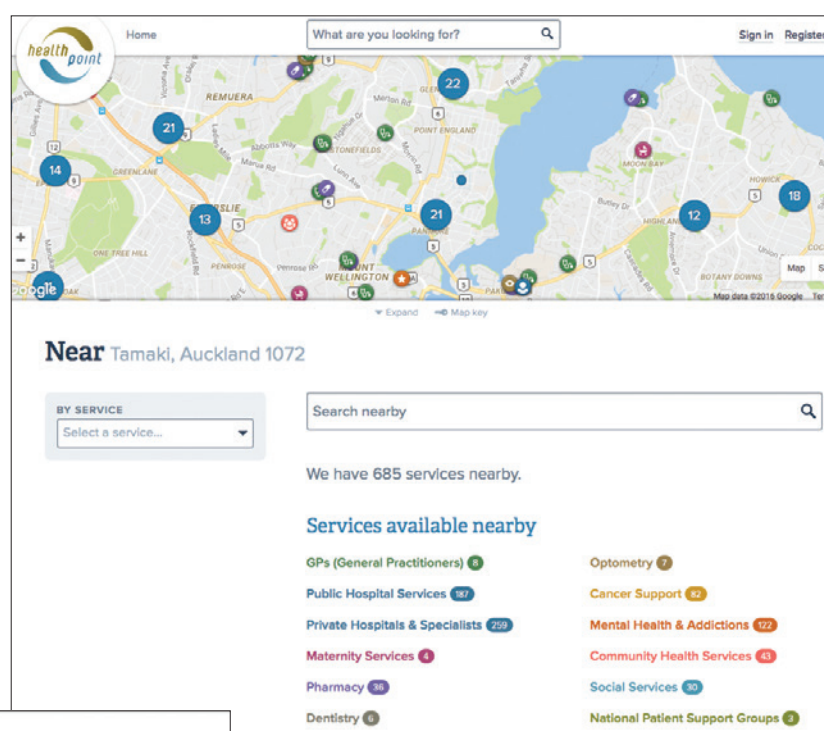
health point

Home

What are you looking for?

Sign in Register

REMUERA
POINT ENGLAND
STONEFIELDS
GREENLANE
ELLERSLIE
ONE TREE HILL
PENROSE
MOUNT WELLINGTON
MOON BAY
HOWICK
HIGHLAND
BOTANY DOWNS

22 21 14 13 21 12 18

Map
Map data ©2016 Google

Expand   Map key

Near Tamaki, Auckland 1072

BY SERVICE
Select a service...

Search nearby

We have 685 services nearby.

Services available nearby

GPs (General Practitioners) 8
Public Hospital Services 187
Private Hospitals & Specialists 259
Maternity Services 4
Pharmacy 36
Dentistry 6

Optometry 7
Cancer Support 82
Mental Health & Addictions 122
Community Health Services 43
Social Services 30
National Patient Support Groups 3